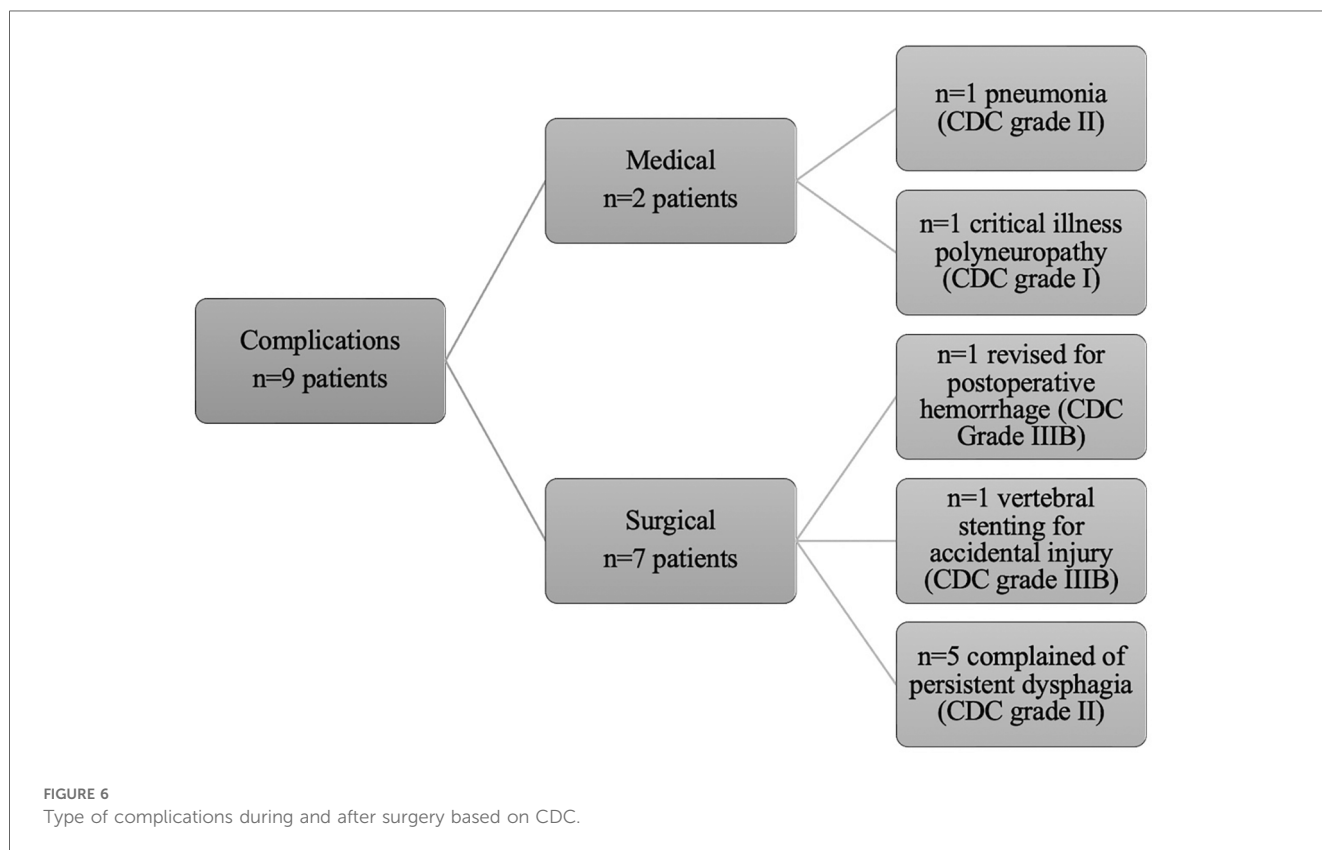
Complications
n=9 patients

Medical
n=2 patients

n=1 pneumonia (CDC grade II)

n=1 critical illness polyneuropathy (CDC grade I)

Surgical
n=7 patients

n=1 revised for postoperative hemorrhage (CDC Grade IIIB)

n=1 vertebral stenting for accidental injury (CDC grade IIIB)

n=5 complained of persistent dysphagia (CDC grade II)

FIGURE 6
Type of complications during and after surgery based on CDC.